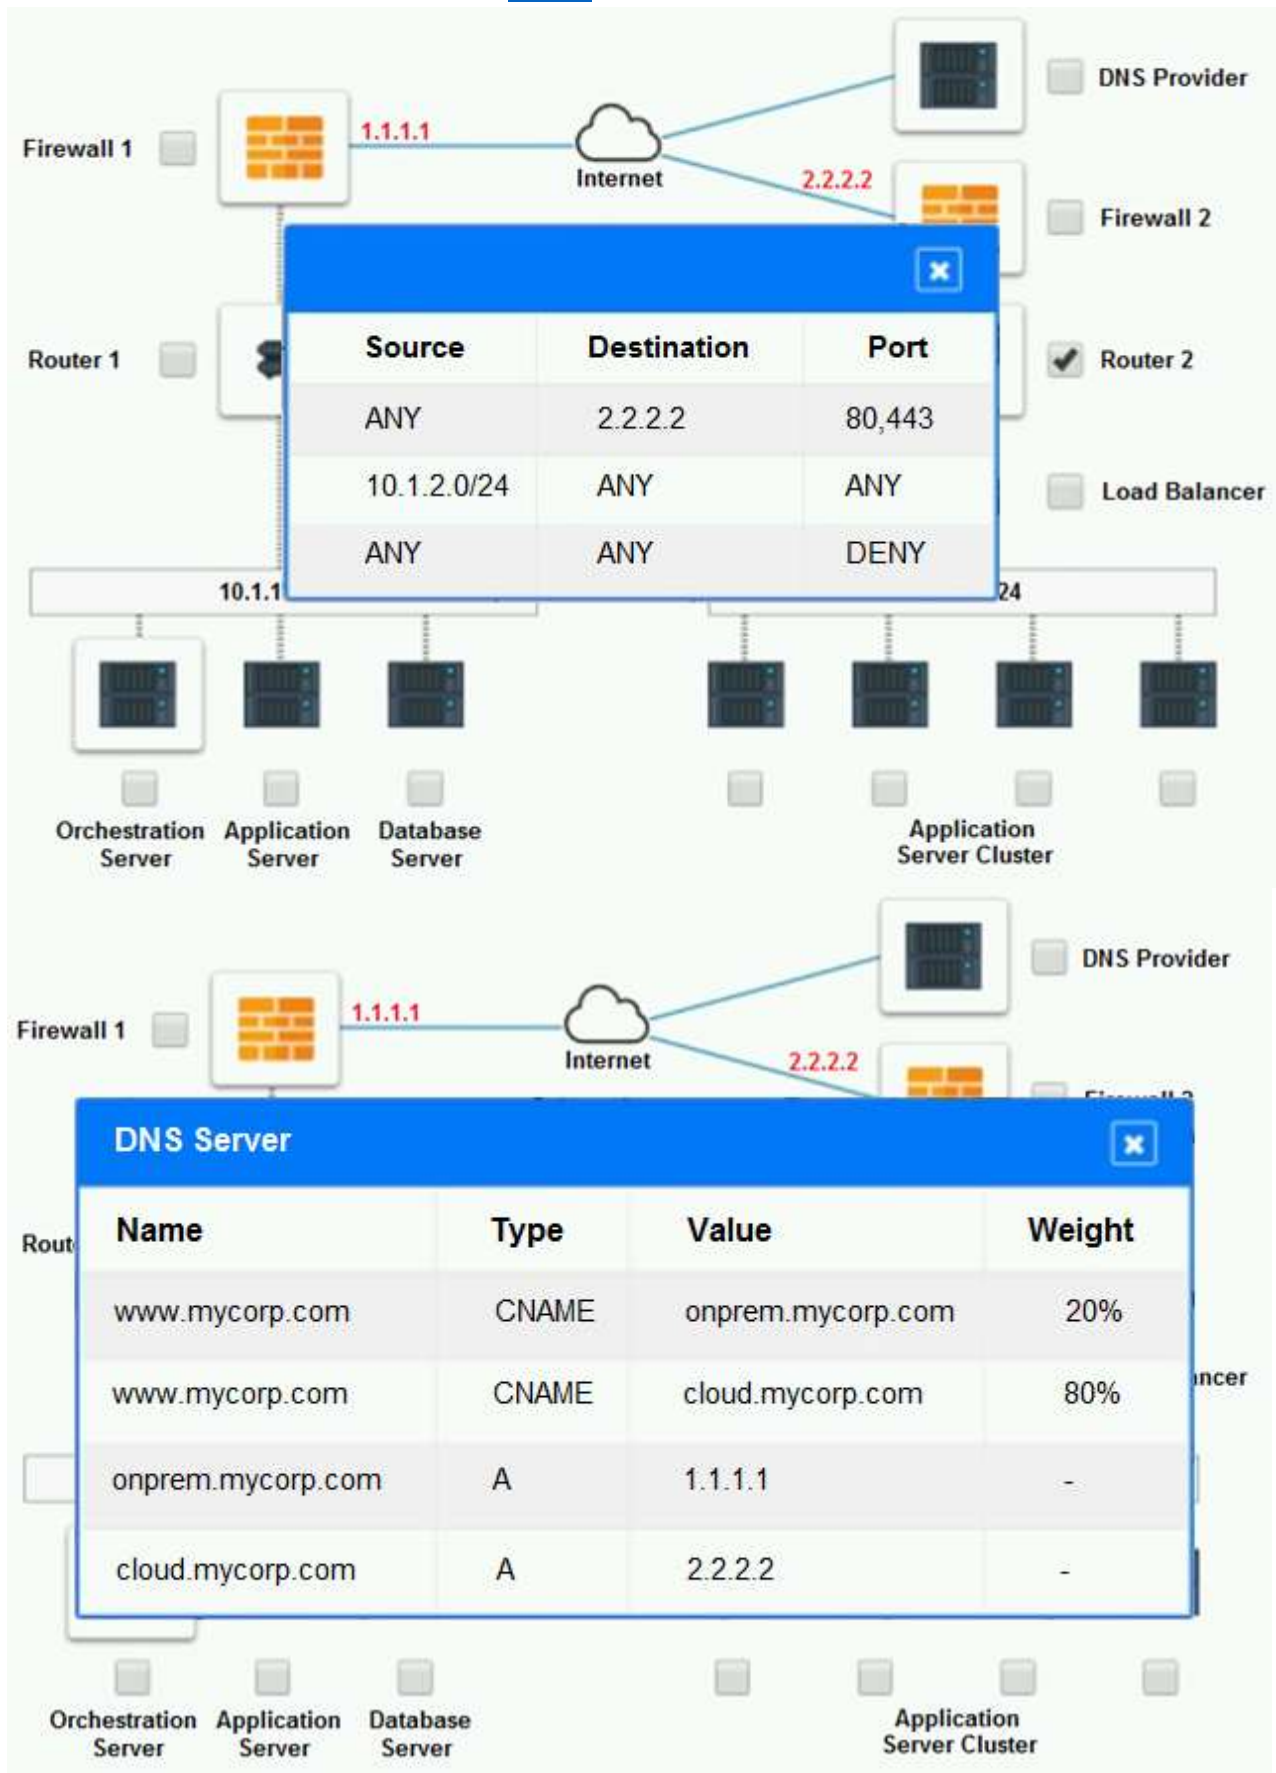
DNS Provider

Firewall 1

1.1.1.1

Internet

2.2.2.2

Firewall 2

| Source | Destination | Port |
|---|---|---|
| ANY | 2.2.2.2 | 80,443 |
| 10.1.2.0/24 | ANY | ANY |
| ANY | ANY | DENY |

Router 1

Router 2

Load Balancer

10.1.1

24

Orchestration Server

Application Server

Database Server

Application Server Cluster

DNS Provider

Firewall 1

1.1.1.1

Internet

2.2.2.2

DNS Server

| Name | Type | Value | Weight |
|---|---|---|---|
| www.mycorp.com | CNAME | onprem.mycorp.com | 20% |
| www.mycorp.com | CNAME | cloud.mycorp.com | 80% |
| onprem.mycorp.com | A | 1.1.1.1 | - |
| cloud.mycorp.com | A | 2.2.2.2 | - |

Rout

ncer

Orchestration Server

Application Server

Database Server

Application Server Cluster